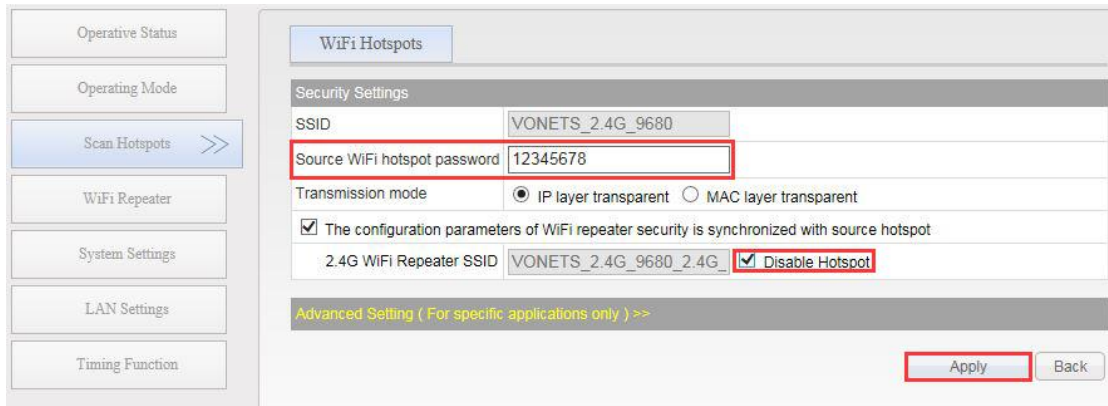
Operative Status

Operating Mode

Scan Hotspots >>

WiFi Repeater

System Settings

LAN Settings

Timing Function

WiFi Hotspots

Security Settings

| SSID | VONETS_2.4G_9680 |
|---|---|
| Source WiFi hotspot password | 12345678 |
| Transmission mode | IP layer transparent  MAC layer transparent |

The configuration parameters of WiFi repeater security is synchronized with source hotspot

2.4G WiFi Repeater SSID VONETS_2.4G_9680_2.4G_ Disable Hotspot

Advanced Setting ( For specific applications only ) >>

Apply Back